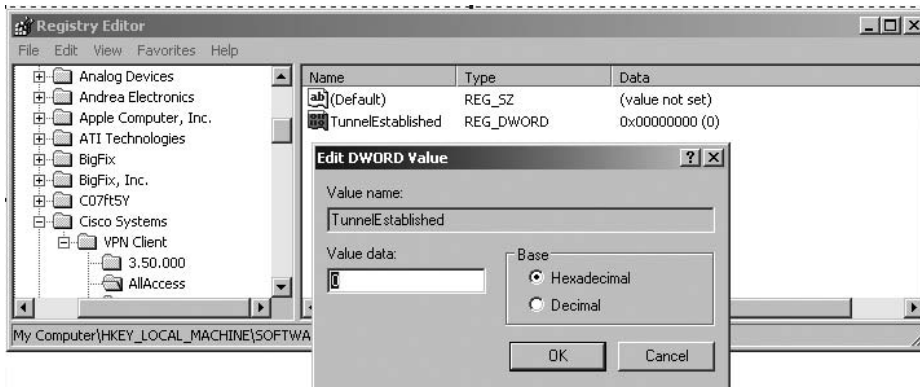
Registry Editor

File Edit View Favorites Help

Analog Devices
Andrea Electronics
Apple Computer, Inc.
ATI Technologies
BigFix
BigFix, Inc.
C07ft5Y
Cisco Systems
VPN Client
3.50.000
AllAccess

| Name | Type | Data |
|---|---|---|
| (Default) | REG_SZ | (value not set) |
| TunnelEstablished | REG_DWORD | 0x00000000 (0) |

Edit DWORD Value

Value name:

TunnelEstablished

Value data:

0

Base

Hexadecimal

Decimal

OK

Cancel

My Computer\HKEY_LOCAL_MACHINE\SOFTWA